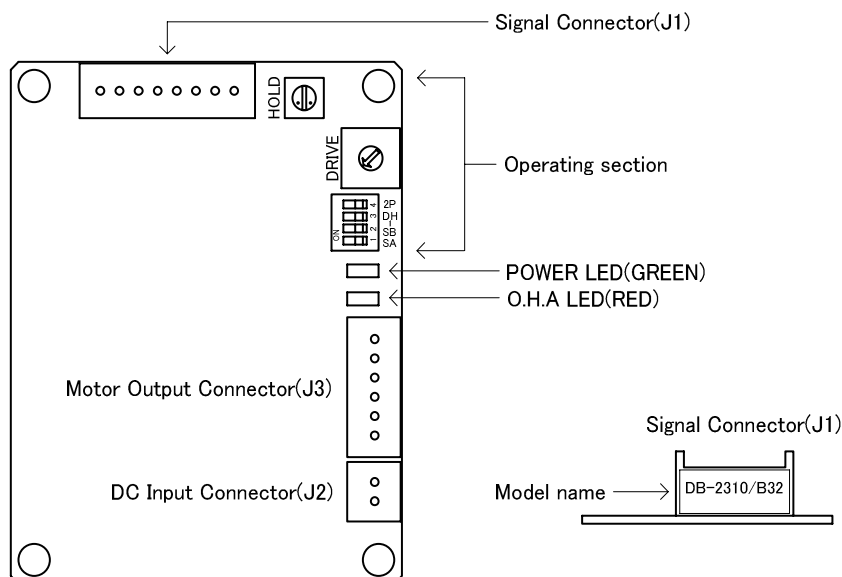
Signal Connector(J1)

HOLD

DRIVE

Operating section

ON
1 2 3 4
2P
DH
SB
SA

POWER LED(GREEN)

O.H.A LED(RED)

Motor Output Connector(J3)

DC Input Connector(J2)

Signal Connector(J1)

Model name

DB-2310/B32